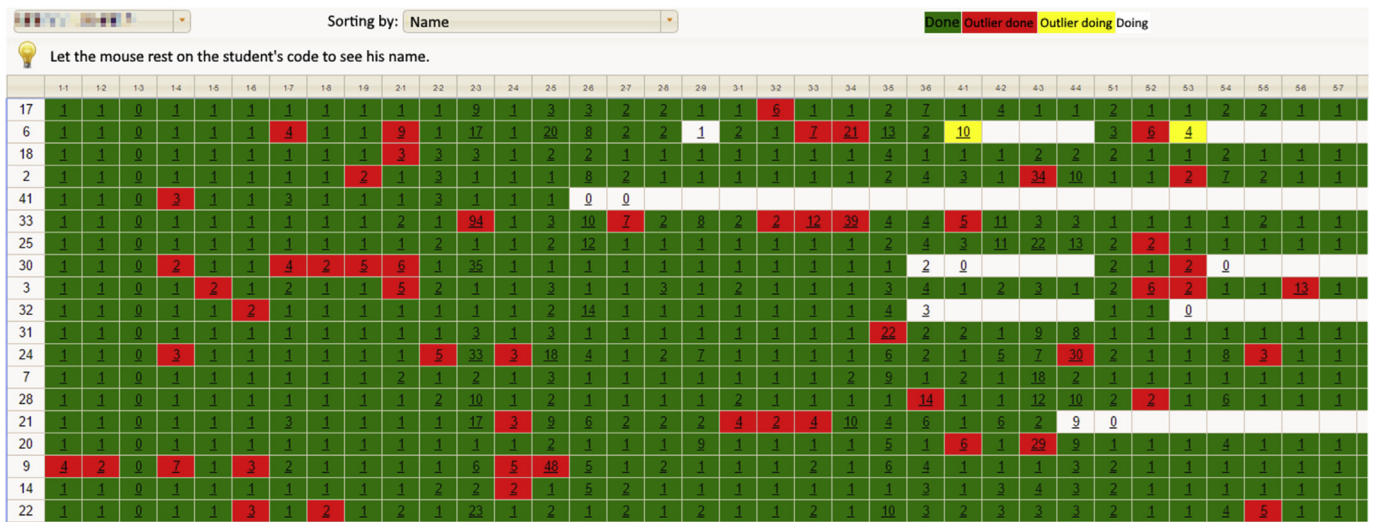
Sorting by: Name

Done Outlier done Outlier doing Doing

Let the mouse rest on the student's code to see his name.

| | 1·1 | 1·2 | 1·3 | 1·4 | 1·5 | 1·6 | 1·7 | 1·8 | 1·9 | 2·1 | 2·2 | 2·3 | 2·4 | 2·5 | 2·6 | 2·7 | 2·8 | 2·9 | 3·1 | 3·2 | 3·3 | 3·4 | 3·5 | 3·6 | 4·1 | 4·2 | 4·3 | 4·4 | 5·1 | 5·2 | 5·3 | 5·4 | 5·5 | 5·6 | 5·7 |
|---|---|---|---|---|---|---|---|---|---|---|---|---|---|---|---|---|---|---|---|---|---|---|---|---|---|---|---|---|---|---|---|---|---|---|---|
| 17 | 1 | 1 | 0 | 1 | 1 | 1 | 1 | 1 | 1 | 1 | 1 | 9 | 1 | 3 | 3 | 2 | 2 | 1 | 1 | 6 | 1 | 1 | 2 | 7 | 1 | 4 | 1 | 1 | 2 | 1 | 1 | 2 | 2 | 1 | 1 |
| 6 | 1 | 1 | 0 | 1 | 1 | 1 | 4 | 1 | 1 | 9 | 1 | 17 | 1 | 20 | 8 | 2 | 2 | 1 | 2 | 1 | 7 | 21 | 13 | 2 | 10 | | | | 3 | 6 | 4 | | | | |
| 18 | 1 | 1 | 0 | 1 | 1 | 1 | 1 | 1 | 1 | 3 | 3 | 3 | 1 | 2 | 2 | 1 | 1 | 1 | 1 | 1 | 1 | 1 | 4 | 1 | 1 | 1 | 2 | 2 | 2 | 1 | 1 | 2 | 1 | 1 | 1 |
| 2 | 1 | 1 | 0 | 1 | 1 | 1 | 1 | 1 | 2 | 1 | 3 | 1 | 1 | 1 | 8 | 2 | 1 | 1 | 1 | 1 | 1 | 1 | 2 | 4 | 3 | 1 | 34 | 10 | 1 | 1 | 2 | 7 | 2 | 1 | 1 |
| 41 | 1 | 1 | 0 | 3 | 1 | 1 | 3 | 1 | 1 | 1 | 3 | 1 | 1 | 1 | 0 | 0 | | | | | | | | | | | | | | | | | | | |
| 33 | 1 | 1 | 0 | 1 | 1 | 1 | 1 | 1 | 1 | 2 | 1 | 94 | 1 | 3 | 10 | 7 | 2 | 8 | 2 | 2 | 12 | 39 | 4 | 4 | 5 | 11 | 3 | 3 | 1 | 1 | 1 | 1 | 2 | 1 | 1 |
| 25 | 1 | 1 | 0 | 1 | 1 | 1 | 1 | 1 | 1 | 1 | 2 | 1 | 1 | 2 | 12 | 1 | 1 | 1 | 1 | 1 | 1 | 1 | 2 | 4 | 3 | 11 | 22 | 13 | 2 | 2 | 1 | 1 | 1 | 1 | 1 |
| 30 | 1 | 1 | 0 | 2 | 1 | 1 | 4 | 2 | 5 | 6 | 1 | 35 | 1 | 1 | 1 | 1 | 1 | 1 | 1 | 1 | 1 | 1 | 1 | 2 | 0 | | | | 2 | 1 | 2 | 0 | | | |
| 3 | 1 | 1 | 0 | 1 | 2 | 1 | 2 | 1 | 1 | 5 | 2 | 1 | 1 | 3 | 1 | 1 | 3 | 1 | 2 | 1 | 1 | 1 | 3 | 4 | 1 | 2 | 3 | 1 | 2 | 6 | 2 | 1 | 1 | 13 | 1 |
| 32 | 1 | 1 | 0 | 1 | 1 | 2 | 1 | 1 | 1 | 1 | 1 | 1 | 1 | 2 | 14 | 1 | 1 | 1 | 1 | 1 | 1 | 1 | 4 | 3 | | | | | 1 | 1 | 0 | | | | |
| 31 | 1 | 1 | 0 | 1 | 1 | 1 | 1 | 1 | 1 | 1 | 1 | 3 | 1 | 3 | 1 | 1 | 1 | 1 | 1 | 1 | 1 | 1 | 22 | 2 | 2 | 1 | 9 | 8 | 1 | 1 | 1 | 1 | 1 | 1 | 1 |
| 24 | 1 | 1 | 0 | 3 | 1 | 1 | 1 | 1 | 1 | 1 | 5 | 33 | 3 | 18 | 4 | 1 | 2 | 7 | 1 | 1 | 1 | 1 | 6 | 2 | 1 | 5 | 7 | 30 | 2 | 1 | 1 | 8 | 3 | 1 | 1 |
| 7 | 1 | 1 | 0 | 1 | 1 | 1 | 1 | 1 | 1 | 2 | 1 | 2 | 1 | 3 | 1 | 1 | 1 | 1 | 1 | 1 | 1 | 2 | 9 | 1 | 2 | 1 | 18 | 2 | 1 | 1 | 1 | 1 | 1 | 1 | 1 |
| 28 | 1 | 1 | 0 | 1 | 1 | 1 | 1 | 1 | 1 | 1 | 2 | 10 | 1 | 2 | 1 | 1 | 1 | 1 | 2 | 1 | 1 | 1 | 1 | 14 | 1 | 1 | 12 | 10 | 2 | 2 | 1 | 6 | 1 | 1 | 1 |
| 21 | 1 | 1 | 0 | 1 | 1 | 1 | 3 | 1 | 1 | 1 | 1 | 17 | 3 | 9 | 6 | 2 | 2 | 2 | 4 | 2 | 4 | 10 | 4 | 6 | 1 | 6 | 2 | 9 | 0 | | | | | | |
| 20 | 1 | 1 | 0 | 1 | 1 | 1 | 1 | 1 | 1 | 1 | 1 | 1 | 1 | 2 | 1 | 1 | 1 | 9 | 1 | 1 | 1 | 1 | 5 | 1 | 6 | 1 | 29 | 9 | 1 | 1 | 1 | 4 | 1 | 1 | 1 |
| 9 | 4 | 2 | 0 | 7 | 1 | 3 | 2 | 1 | 1 | 1 | 1 | 6 | 5 | 48 | 5 | 1 | 2 | 1 | 1 | 1 | 2 | 1 | 6 | 4 | 1 | 1 | 1 | 3 | 2 | 1 | 1 | 1 | 1 | 1 | 1 |
| 14 | 1 | 1 | 0 | 1 | 1 | 1 | 1 | 1 | 1 | 1 | 2 | 2 | 2 | 1 | 5 | 2 | 1 | 1 | 1 | 1 | 1 | 1 | 1 | 3 | 1 | 3 | 4 | 3 | 2 | 1 | 1 | 1 | 1 | 1 | 1 |
| 22 | 1 | 1 | 0 | 1 | 1 | 3 | 1 | 2 | 1 | 2 | 1 | 23 | 1 | 2 | 1 | 2 | 1 | 2 | 1 | 1 | 2 | 1 | 10 | 3 | 2 | 3 | 3 | 3 | 2 | 1 | 1 | 4 | 5 | 1 | 1 |